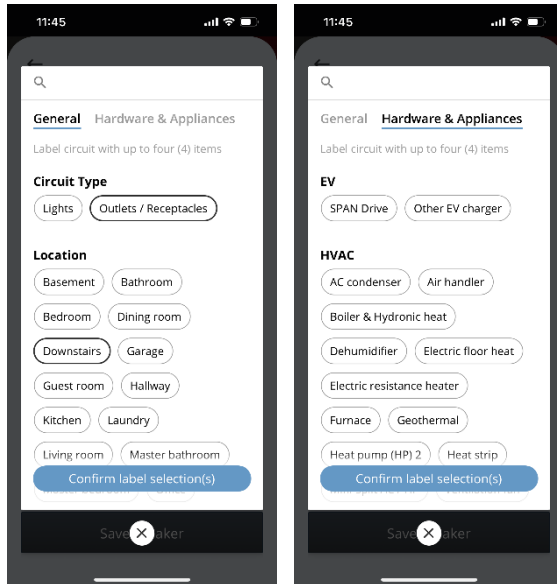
11:45

General Hardware & Appliances

Label circuit with up to four (4) items

Circuit Type

Lights Outlets / Receptacles

Location

Basement Bathroom

Bedroom Dining room

Downstairs Garage

Guest room Hallway

Kitchen Laundry

Living room Master bathroom

Confirm label selection(s)

Save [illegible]aker

11:45

General Hardware & Appliances

Label circuit with up to four (4) items

EV

SPAN Drive Other EV charger

HVAC

AC condenser Air handler

Boiler & Hydronic heat

Dehumidifier Electric floor heat

Electric resistance heater

Furnace Geothermal

Heat pump (HP) 2 Heat strip

Confirm label selection(s)

Save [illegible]aker